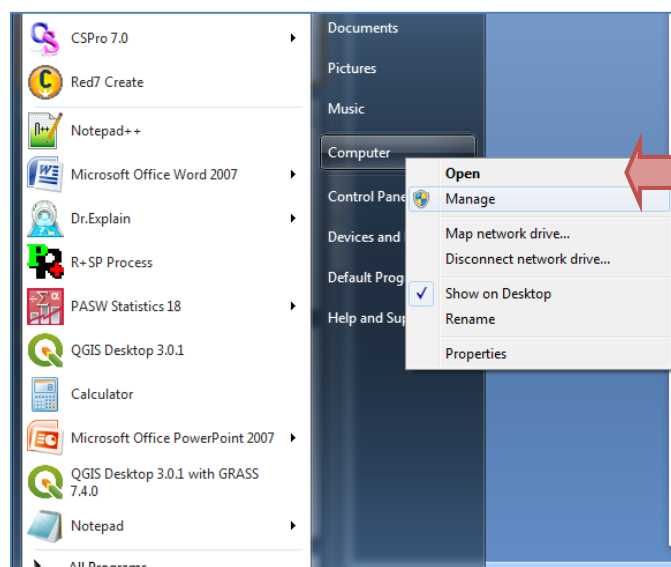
CSPro 7.0
Red7 Create
Notepad++
Microsoft Office Word 2007
Dr.Explain
R+SP Process
PASW Statistics 18
QGIS Desktop 3.0.1
Calculator
Microsoft Office PowerPoint 2007
QGIS Desktop 3.0.1 with GRASS 7.4.0
Notepad
All Programs

Documents
Pictures
Music
Computer
Control Pane
Devices and
Default Prog
Help and Sup

Open
Manage
Map network drive...
Disconnect network drive...
Show on Desktop
Rename
Properties